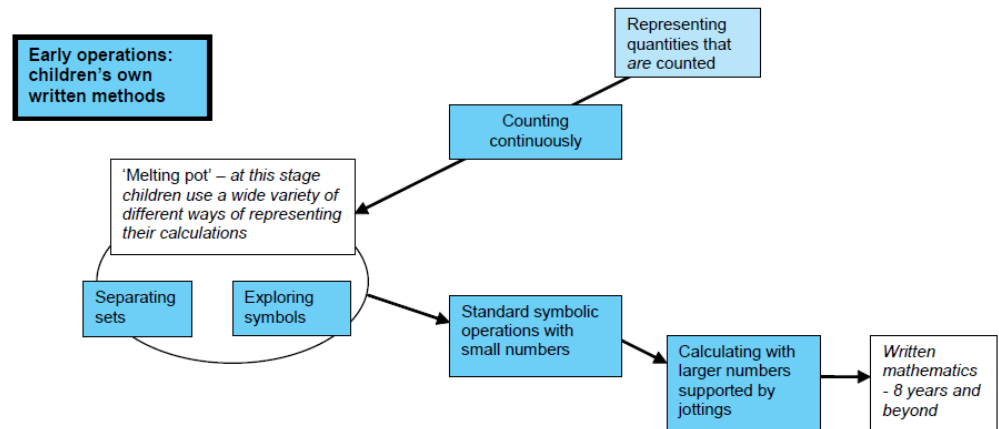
Early operations: children's own written methods

Representing quantities that *are* counted

Counting continuously

'Melting pot' – *at this stage children use a wide variety of different ways of representing their calculations*

Separating sets

Exploring symbols

Standard symbolic operations with small numbers

Calculating with larger numbers supported by jottings

*Written mathematics - 8 years and beyond*